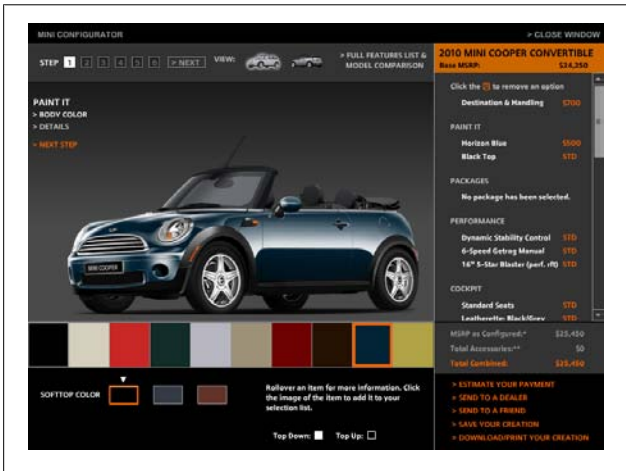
MINI CONFIGURATOR

> CLOSE WINDOW

STEP 1 2 3 4 5 6 > NEXT VIEW:

> FULL FEATURES LIST & MODEL COMPARISON

2010 MINI COOPER CONVERTIBLE
Base MSRP: $24,250

Click the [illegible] to remove an option

Destination & Handling $700

PAINT IT

Horizon Blue $500
Black Top STD

PACKAGES

No package has been selected.

PERFORMANCE

Dynamic Stability Control STD
6-Speed Getrag Manual STD
16" 5-Star Blaster (perf. rft) STD

COCKPIT

Standard Seats STD
Leatherette: Black/Grey STD

PAINT IT
> BODY COLOR
> DETAILS

> NEXT STEP

MINI COOPER

MSRP as Configured:* $25,450
Total Accessories:** $0
Total Combined: $25,450

SOFTTOP COLOR

Rollover an item for more information. Click the image of the item to add it to your selection list.

Top Down: Top Up:

> ESTIMATE YOUR PAYMENT
> SEND TO A DEALER
> SEND TO A FRIEND
> SAVE YOUR CREATION
> DOWNLOAD/PRINT YOUR CREATION